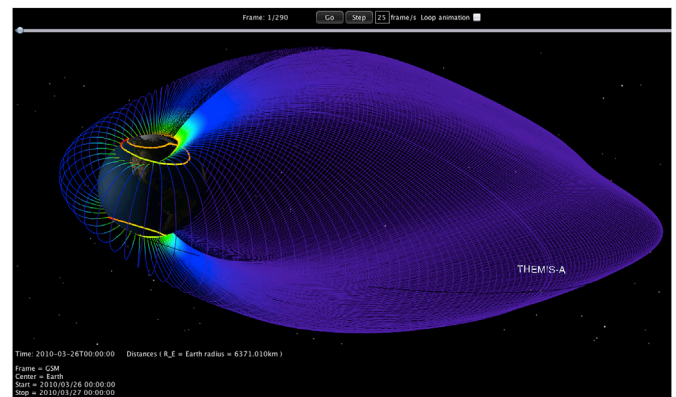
Frame: 1/290 Go Step 25 frame/s Loop animation

THEMIS-A

Time: 2010-03-26T00:00:00 Distances ( R_E = Earth radius = 6371.010km )

Frame = GSM
Center = Earth
Start = 2010/03/26 00:00:00
Stop = 2010/03/27 00:00:00